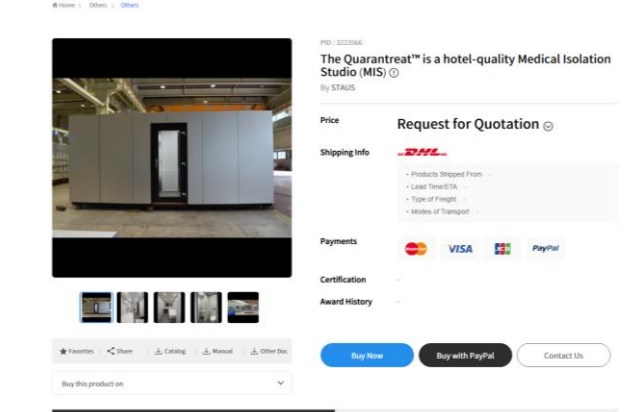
Home > Others > Others

PID : 3223566

The Quarantreat™ is a hotel-quality Medical Isolation Studio (MIS)

By STAUS

Price
Request for Quotation

Shipping Info
DHL

• Products Shipped From -
• Lead Time/ETA -
• Type of Freight -
• Modes of Transport -

Payments
VISA
PayPal

Certification -

Award History -

Favorites
Share
Catalog
Manual
Other Doc

Buy this product on

Buy Now
Buy with PayPal
Contact Us